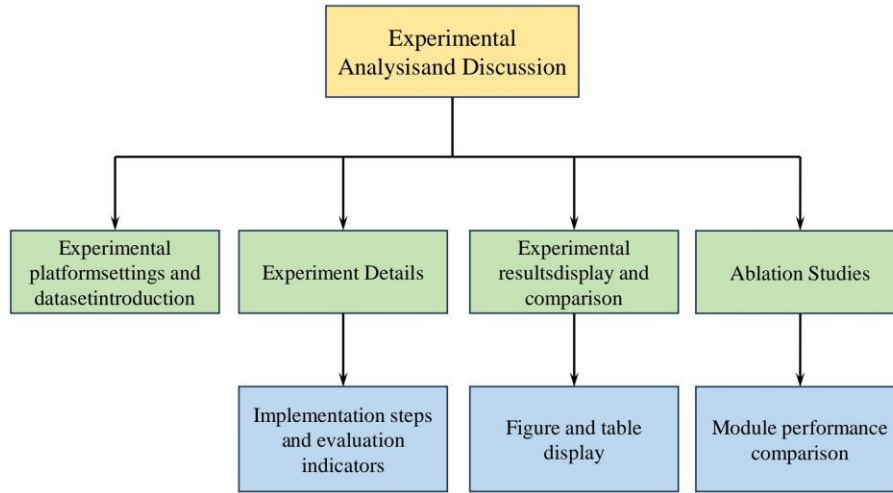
Experimental Analysisand Discussion

Experimental platformsettings and datasetintroduction

Experiment Details

Experimental resultsdisplay and comparison

Ablation Studies

Implementation steps and evaluation indicators

Figure and table display

Module performance comparison